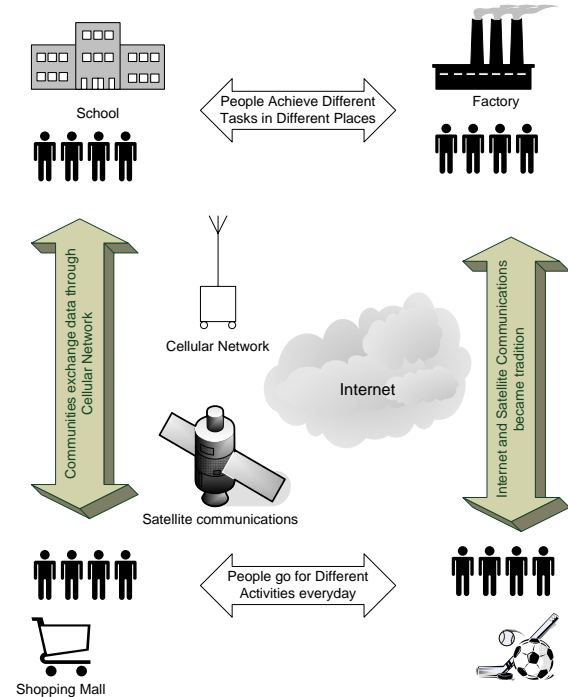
School

People Achieve Different Tasks in Different Places

Factory

Communities exchange data through Cellular Network

Cellular Network

Internet

Internet and Satellite Communications became tradition

Satellite communications

People go for Different Activities everyday

Shopping Mall